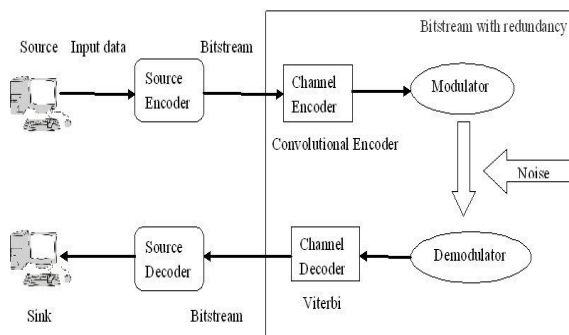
Bitstream with redundancy

Source Input data

Bitstream

Source Encoder

Channel Encoder

Modulator

Convolutional Encoder

Noise

Source Decoder

Channel Decoder

Demodulator

Sink

Bitstream

Viterbi